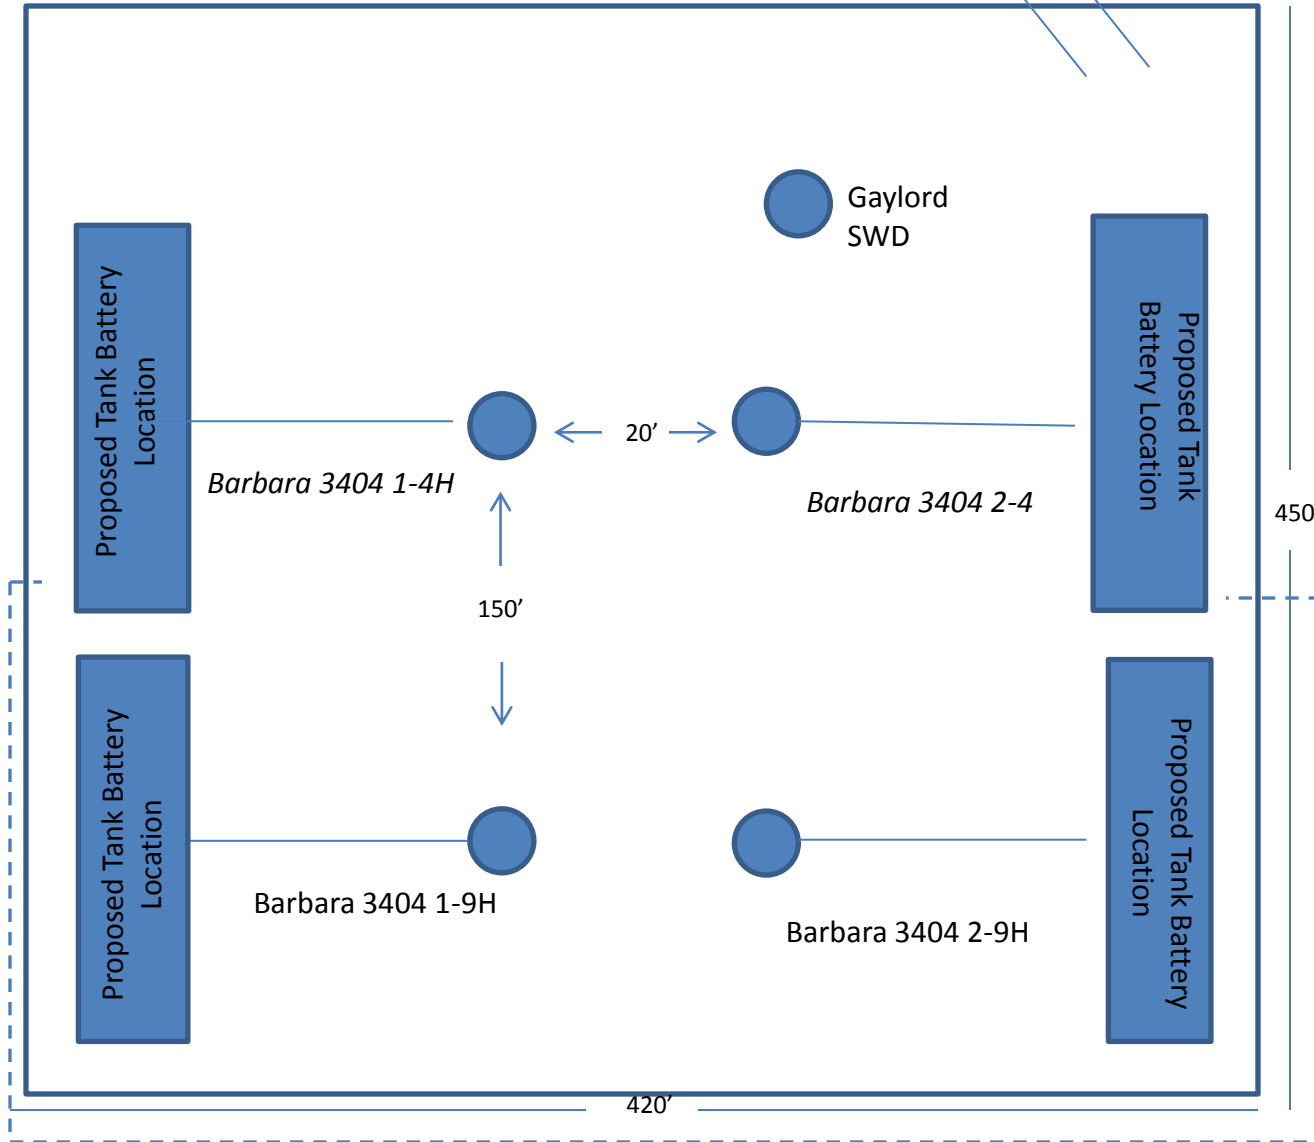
Gaylord SWD

Proposed Tank Battery Location

20’

Proposed Tank Battery Location

Barbara 3404 1-4H

Barbara 3404 2-4

450

150’

Proposed Tank Battery Location

Proposed Tank Battery Location

Barbara 3404 1-9H

Barbara 3404 2-9H

420’